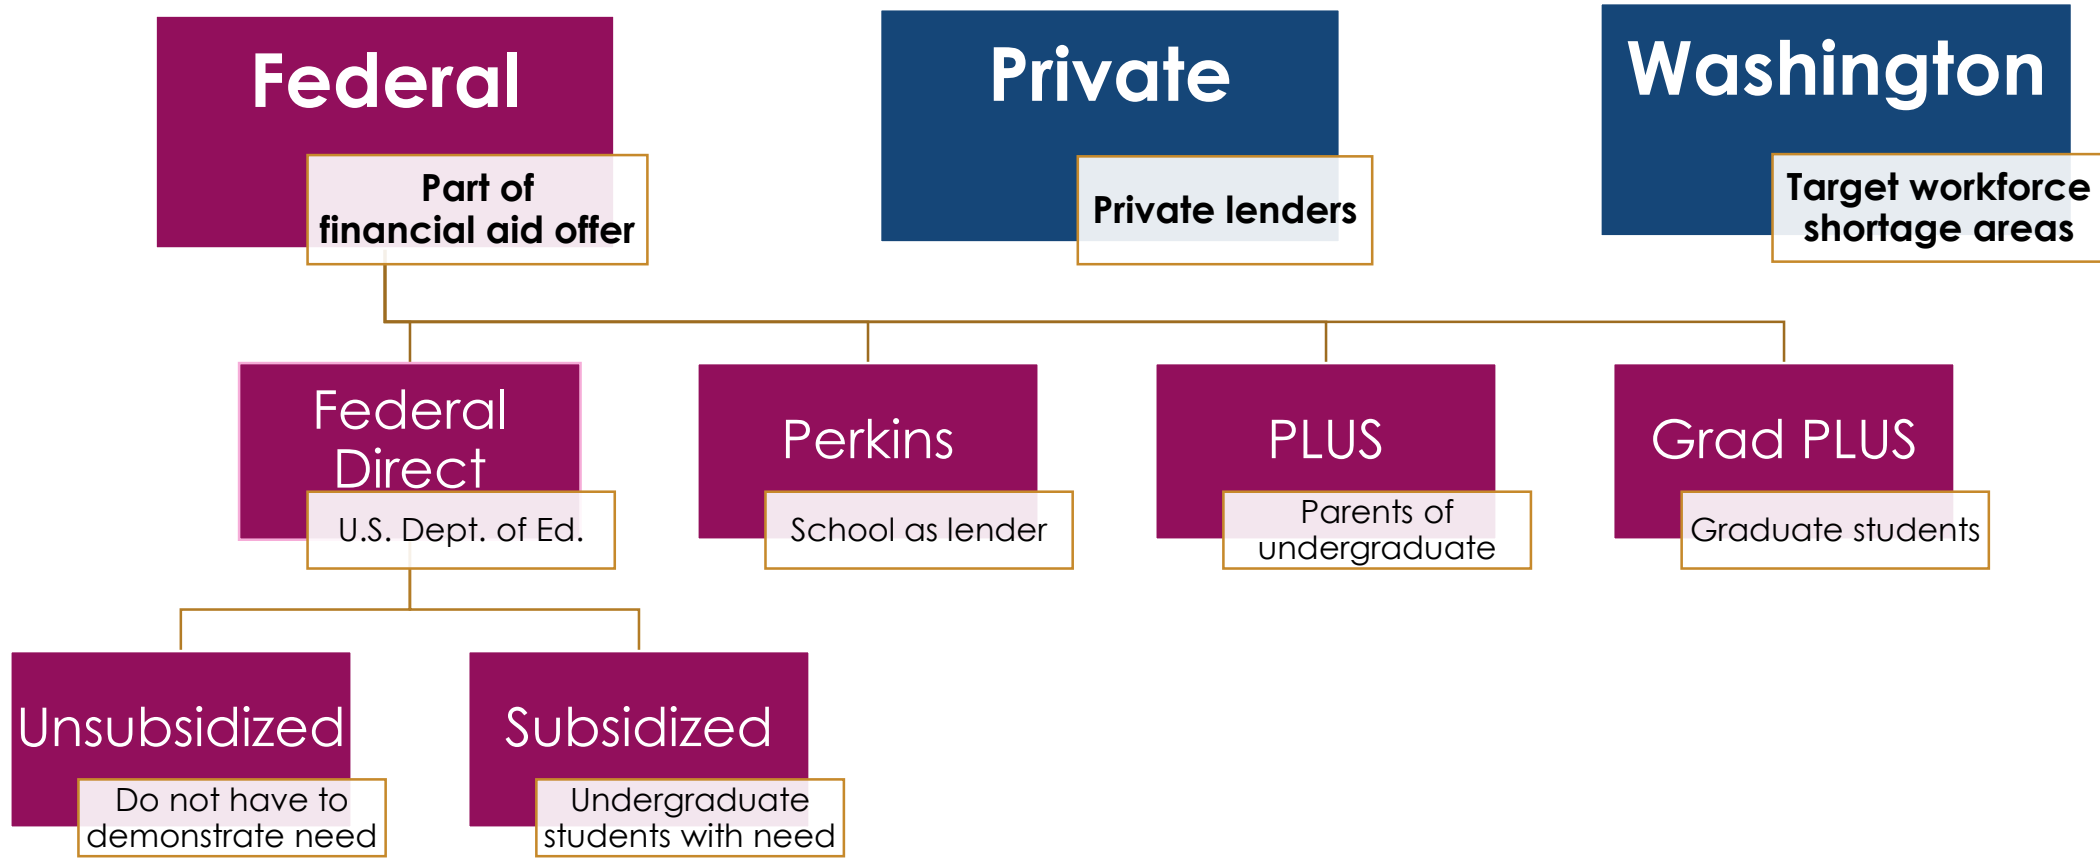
Federal

Part of financial aid offer

Private

Private lenders

Washington

Target workforce shortage areas

Federal Direct

U.S. Dept. of Ed.

Perkins

School as lender

PLUS

Parents of undergraduate

Grad PLUS

Graduate students

Unsubsidized

Do not have to demonstrate need

Subsidized

Undergraduate students with need